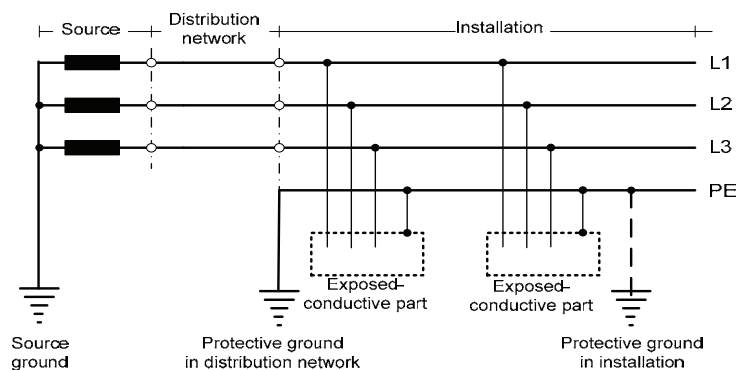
Source

Distribution network

Installation

L1

L2

L3

PE

Exposed-conductive part

Exposed-conductive part

Source ground

Protective ground in distribution network

Protective ground in installation